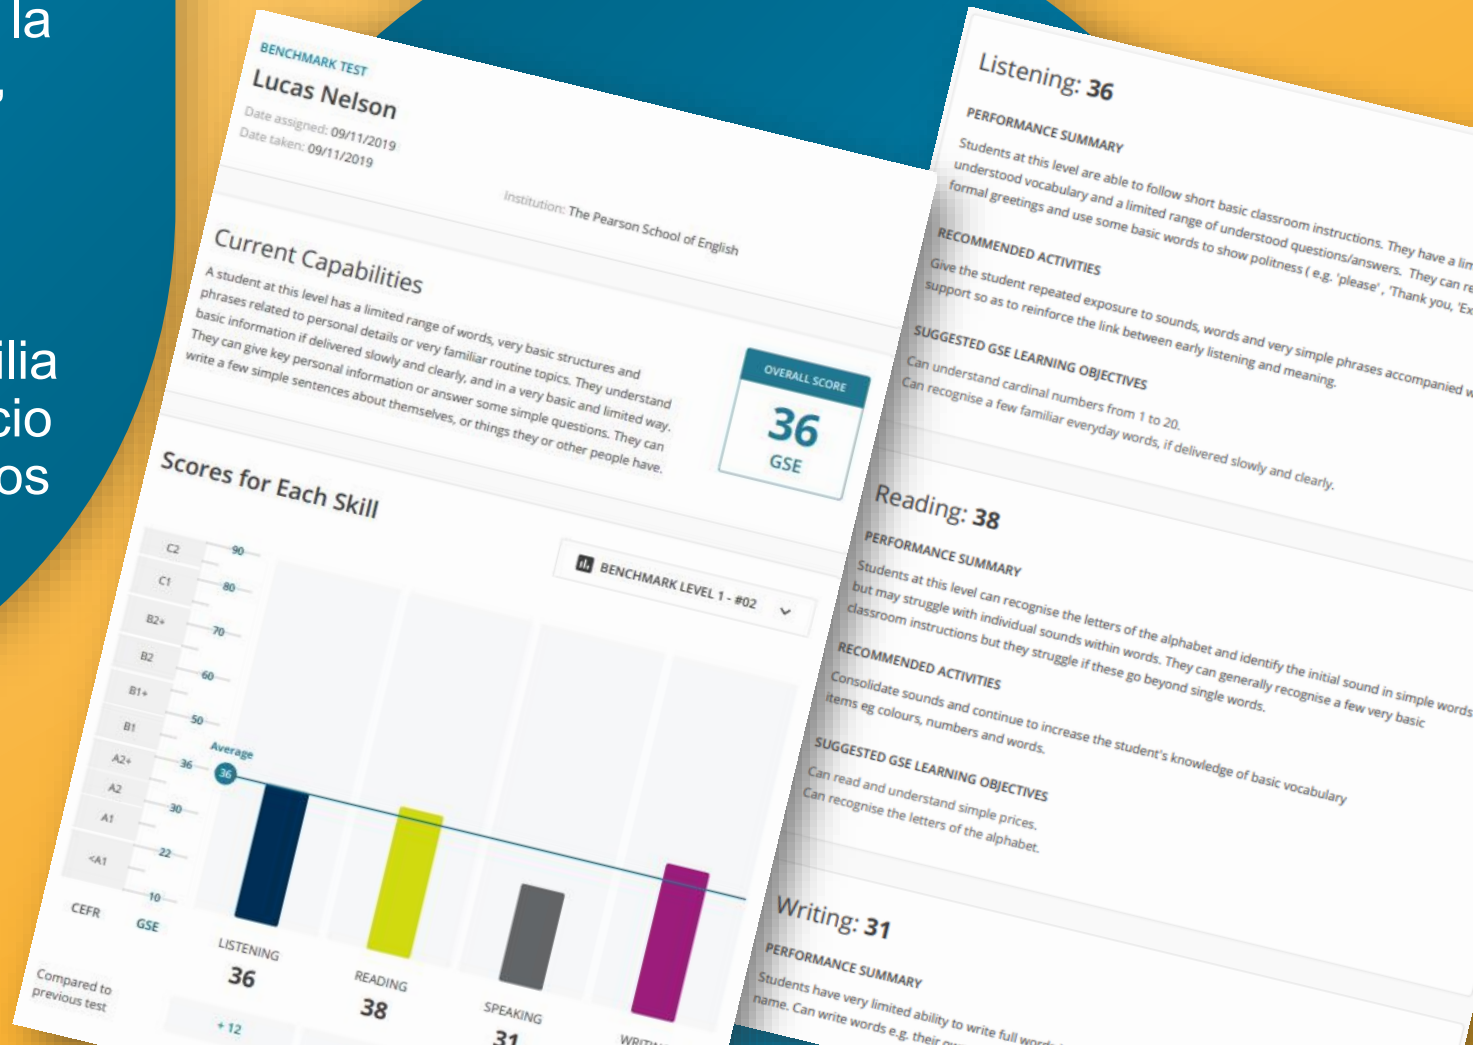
la

ilia
cio
os

BENCHMARK TEST
Lucas Nelson
Date assigned: 09/11/2019
Date taken: 09/11/2019

Institution: The Pearson School of English

Current Capabilities
A student at this level has a limited range of words, very basic structures and phrases related to personal details or very familiar routine topics. They understand basic information if delivered slowly and clearly, and in a very basic and limited way. They can give key personal information or answer some simple questions. They can write a few simple sentences about themselves, or things they or other people have.

OVERALL SCORE
36
GSE

Scores for Each Skill

BENCHMARK LEVEL 1 - #02

| CEFR | GSE |
|---|---|
| C2 | 90 |
| C1 | 80 |
| B2+ | 70 |
| B2 | 60 |
| B1+ | 50 |
| B1 | 36 |
| A2+ | 30 |
| A2 | 22 |
| A1 | 10 |
| <A1 | |

Average
36

LISTENING
36
READING
38
SPEAKING
31
WRIT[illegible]

Compared to previous test
+ 12

Listening: 36
PERFORMANCE SUMMARY
Students at this level are able to follow short basic classroom instructions. They have a lim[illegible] understood vocabulary and a limited range of understood questions/answers. They can re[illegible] formal greetings and use some basic words to show politness ( e.g. 'please', 'Thank you, 'Ex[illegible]
RECOMMENDED ACTIVITIES
Give the student repeated exposure to sounds, words and very simple phrases accompanied w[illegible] support so as to reinforce the link between early listening and meaning.
SUGGESTED GSE LEARNING OBJECTIVES
Can understand cardinal numbers from 1 to 20.
Can recognise a few familiar everyday words, if delivered slowly and clearly.

Reading: 38
PERFORMANCE SUMMARY
Students at this level can recognise the letters of the alphabet and identify the initial sound in simple words but may struggle with individual sounds within words. They can generally recognise a few very basic classroom instructions but they struggle if these go beyond single words.
RECOMMENDED ACTIVITIES
Consolidate sounds and continue to increase the student's knowledge of basic vocabulary items eg colours, numbers and words.
SUGGESTED GSE LEARNING OBJECTIVES
Can read and understand simple prices.
Can recognise the letters of the alphabet.

Writing: 31
PERFORMANCE SUMMARY
Students have very limited ability to write full word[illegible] name. Can write words e.g. their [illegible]